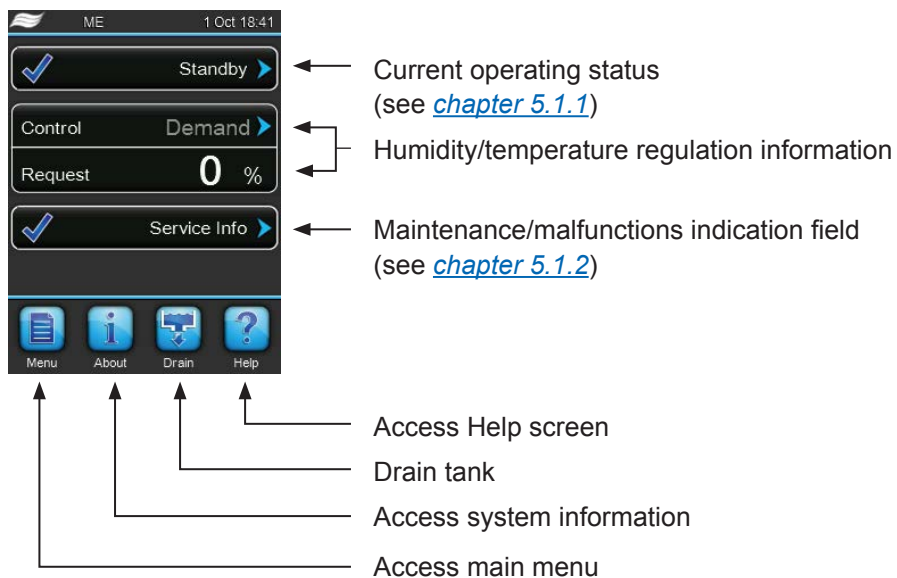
ME 1 Oct 18:41

Standby

Control Demand

Request 0 %

Service Info

Menu About Drain Help

Current operating status (see *chapter 5.1.1*)

Humidity/temperature regulation information

Maintenance/malfunctions indication field (see *chapter 5.1.2*)

Access Help screen

Drain tank

Access system information

Access main menu